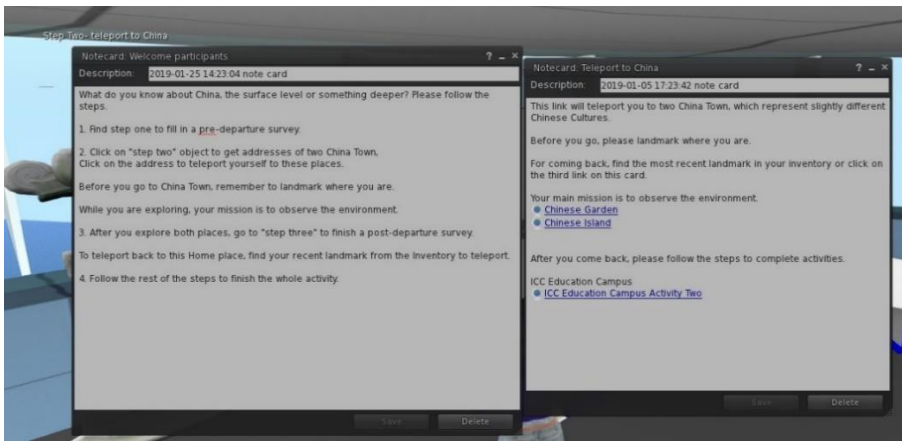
Step Two- teleport to China

Notecard: Welcome participants
? _ ×
Description: 2019-01-25 14:23:04 note card

What do you know about China, the surface level or something deeper? Please follow the steps.

1. Find step one to fill in a pre-departure survey.

2. Click on "step two" object to get addresses of two China Town, Click on the address to teleport yourself to these places.

Before you go to China Town, remember to landmark where you are.

While you are exploring, your mission is to observe the environment.

3. After you explore both places, go to "step three" to finish a post-departure survey.

To teleport back to this Home place, find your recent landmark from the Inventory to teleport.

4. Follow the rest of the steps to finish the whole activity.

Save
Delete

Notecard: Teleport to China
? _ ×
Description: 2019-01-05 17:23:42 note card

This link will teleport you to two China Town, which represent slightly different Chinese Cultures.

Before you go, please landmark where you are.

For coming back, find the most recent landmark in your inventory or click on the third link on this card.

Your main mission is to observe the environment.
Chinese Garden
Chinese Island

After you come back, please follow the steps to complete activities.

ICC Education Campus
ICC Education Campus Activity Two

Save
Delete